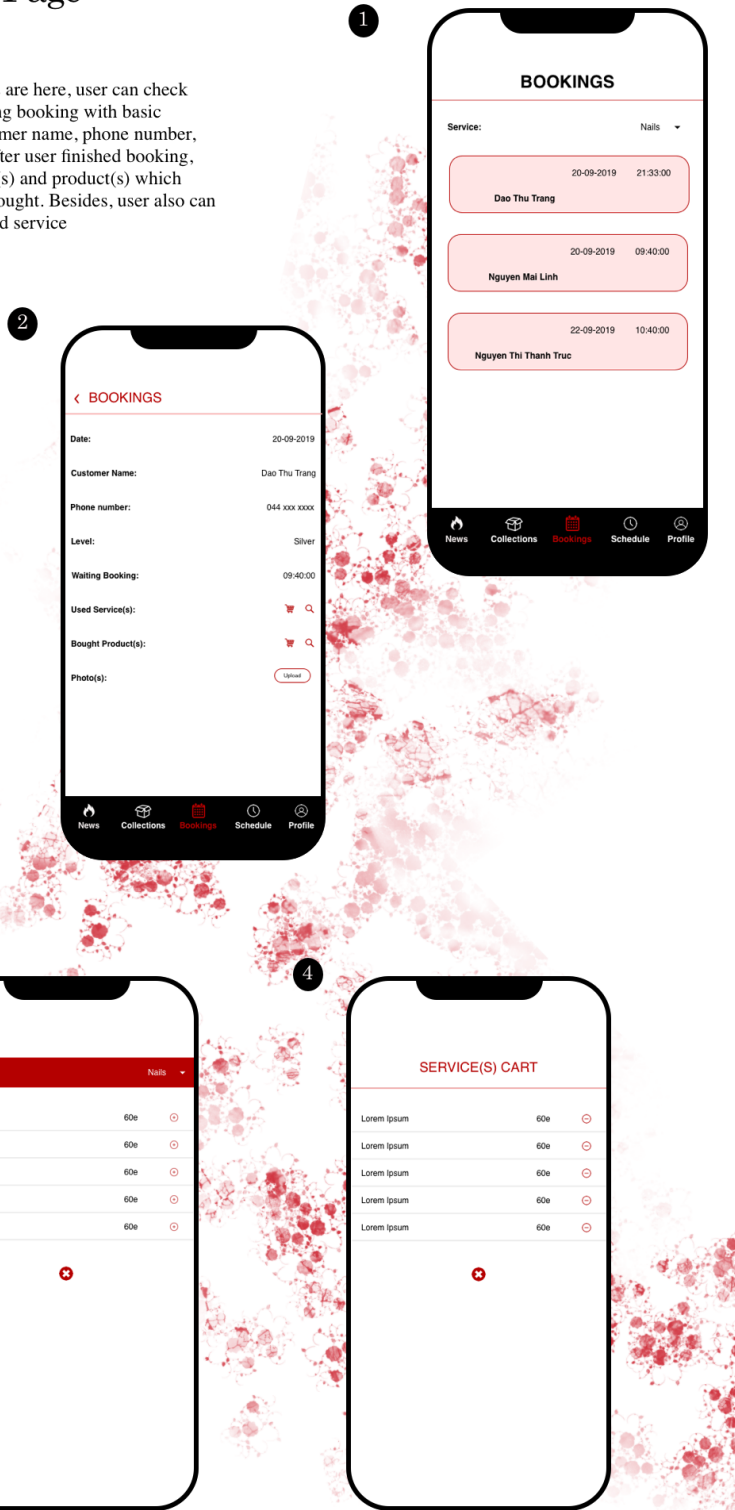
Page

are here, user can check g booking with basic mer name, phone number, ter user finished booking, s) and product(s) which ought. Besides, user also can d service

1

BOOKINGS

Service: Nails

20-09-2019 21:33:00
Dao Thu Trang

20-09-2019 09:40:00
Nguyen Mai Linh

22-09-2019 10:40:00
Nguyen Thi Thanh Truc

News Collections Bookings Schedule Profile

2

‹ BOOKINGS

| | |
|---|---|
| Date: | 20-09-2019 |
| Customer Name: | Dao Thu Trang |
| Phone number: | 044 xxx xxxx |
| Level: | Silver |
| Waiting Booking: | 09:40:00 |
| Used Service(s): | |
| Bought Product(s): | |
| Photo(s): | Upload |

News Collections Bookings Schedule Profile

Nails

60e
60e
60e
60e
60e

4

SERVICE(S) CART

| | |
|---|---|
| Lorem Ipsum | 60e |
| Lorem Ipsum | 60e |
| Lorem Ipsum | 60e |
| Lorem Ipsum | 60e |
| Lorem Ipsum | 60e |